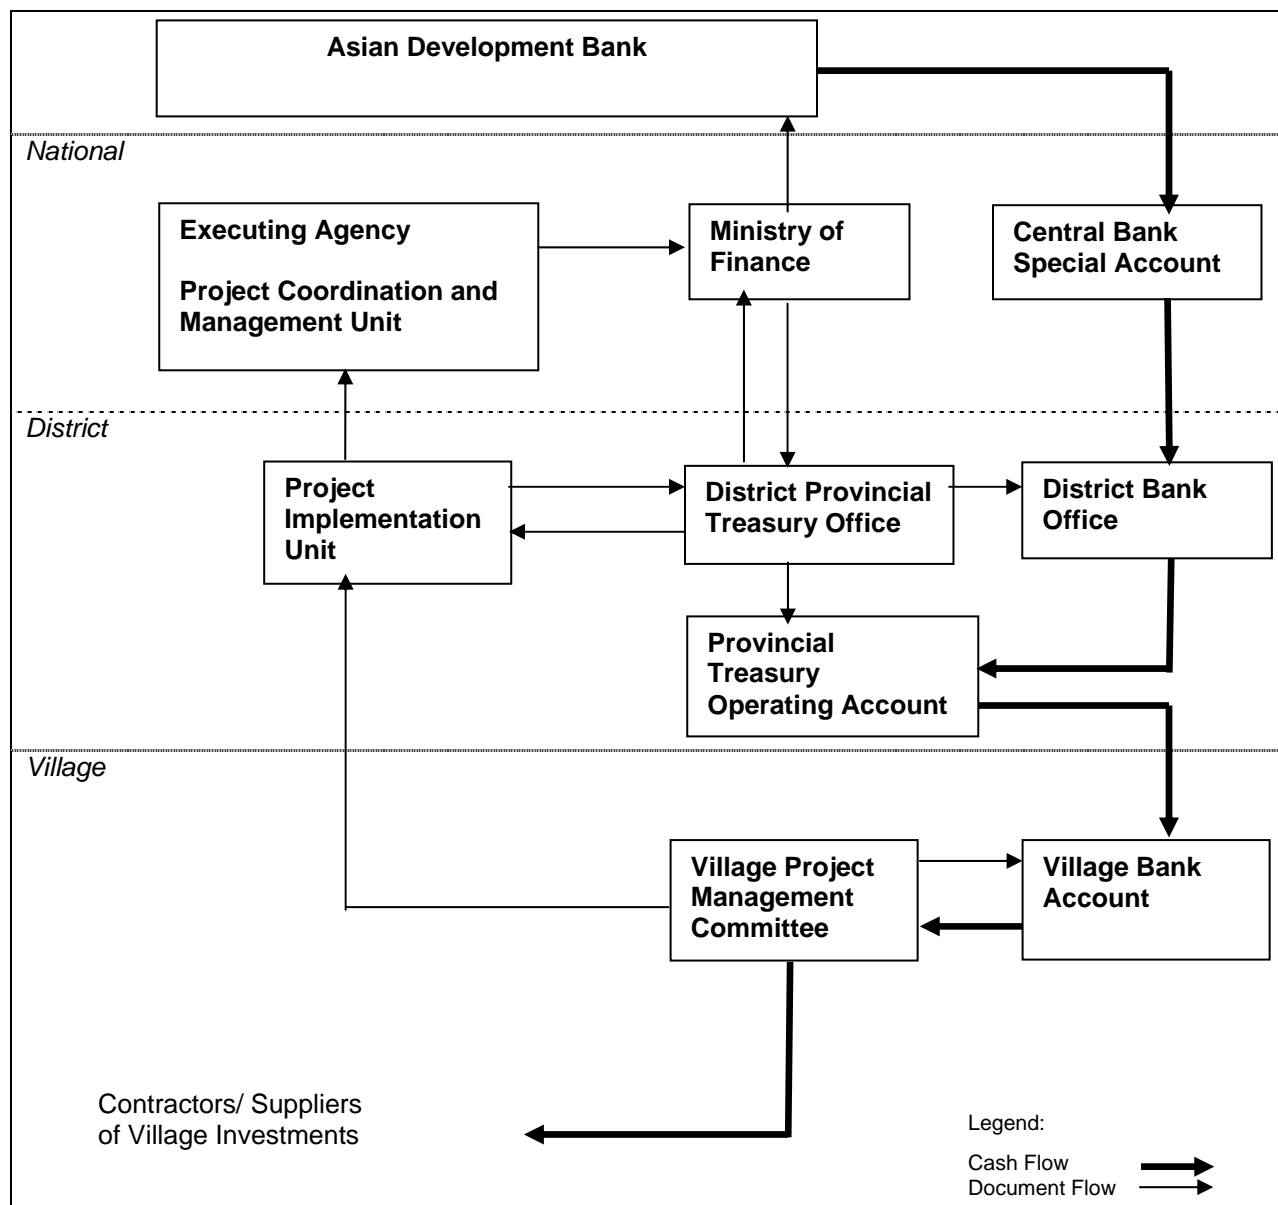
Asian Development Bank

National

Executing Agency

Project Coordination and Management Unit

Ministry of Finance

Central Bank Special Account

District

Project Implementation Unit

District Provincial Treasury Office

District Bank Office

Provincial Treasury Operating Account

Village

Village Project Management Committee

Village Bank Account

Contractors/ Suppliers of Village Investments

Legend:

Cash Flow
Document Flow